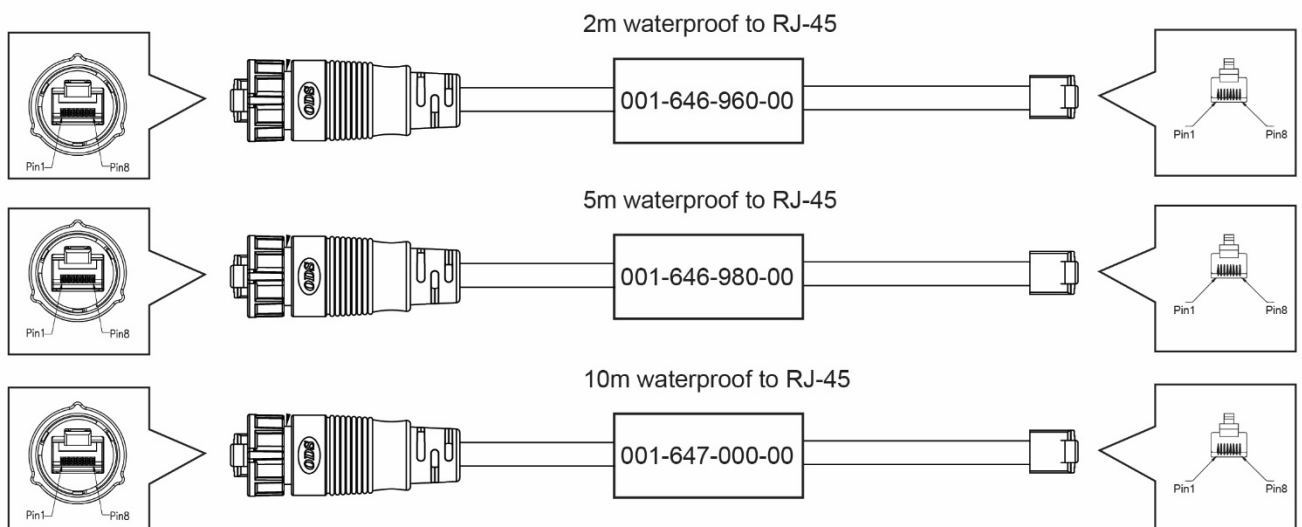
2m waterproof to RJ-45

Pin1 Pin8

ODU

001-646-960-00

Pin1 Pin8

5m waterproof to RJ-45

Pin1 Pin8

ODU

001-646-980-00

Pin1 Pin8

10m waterproof to RJ-45

Pin1 Pin8

ODU

001-647-000-00

Pin1 Pin8